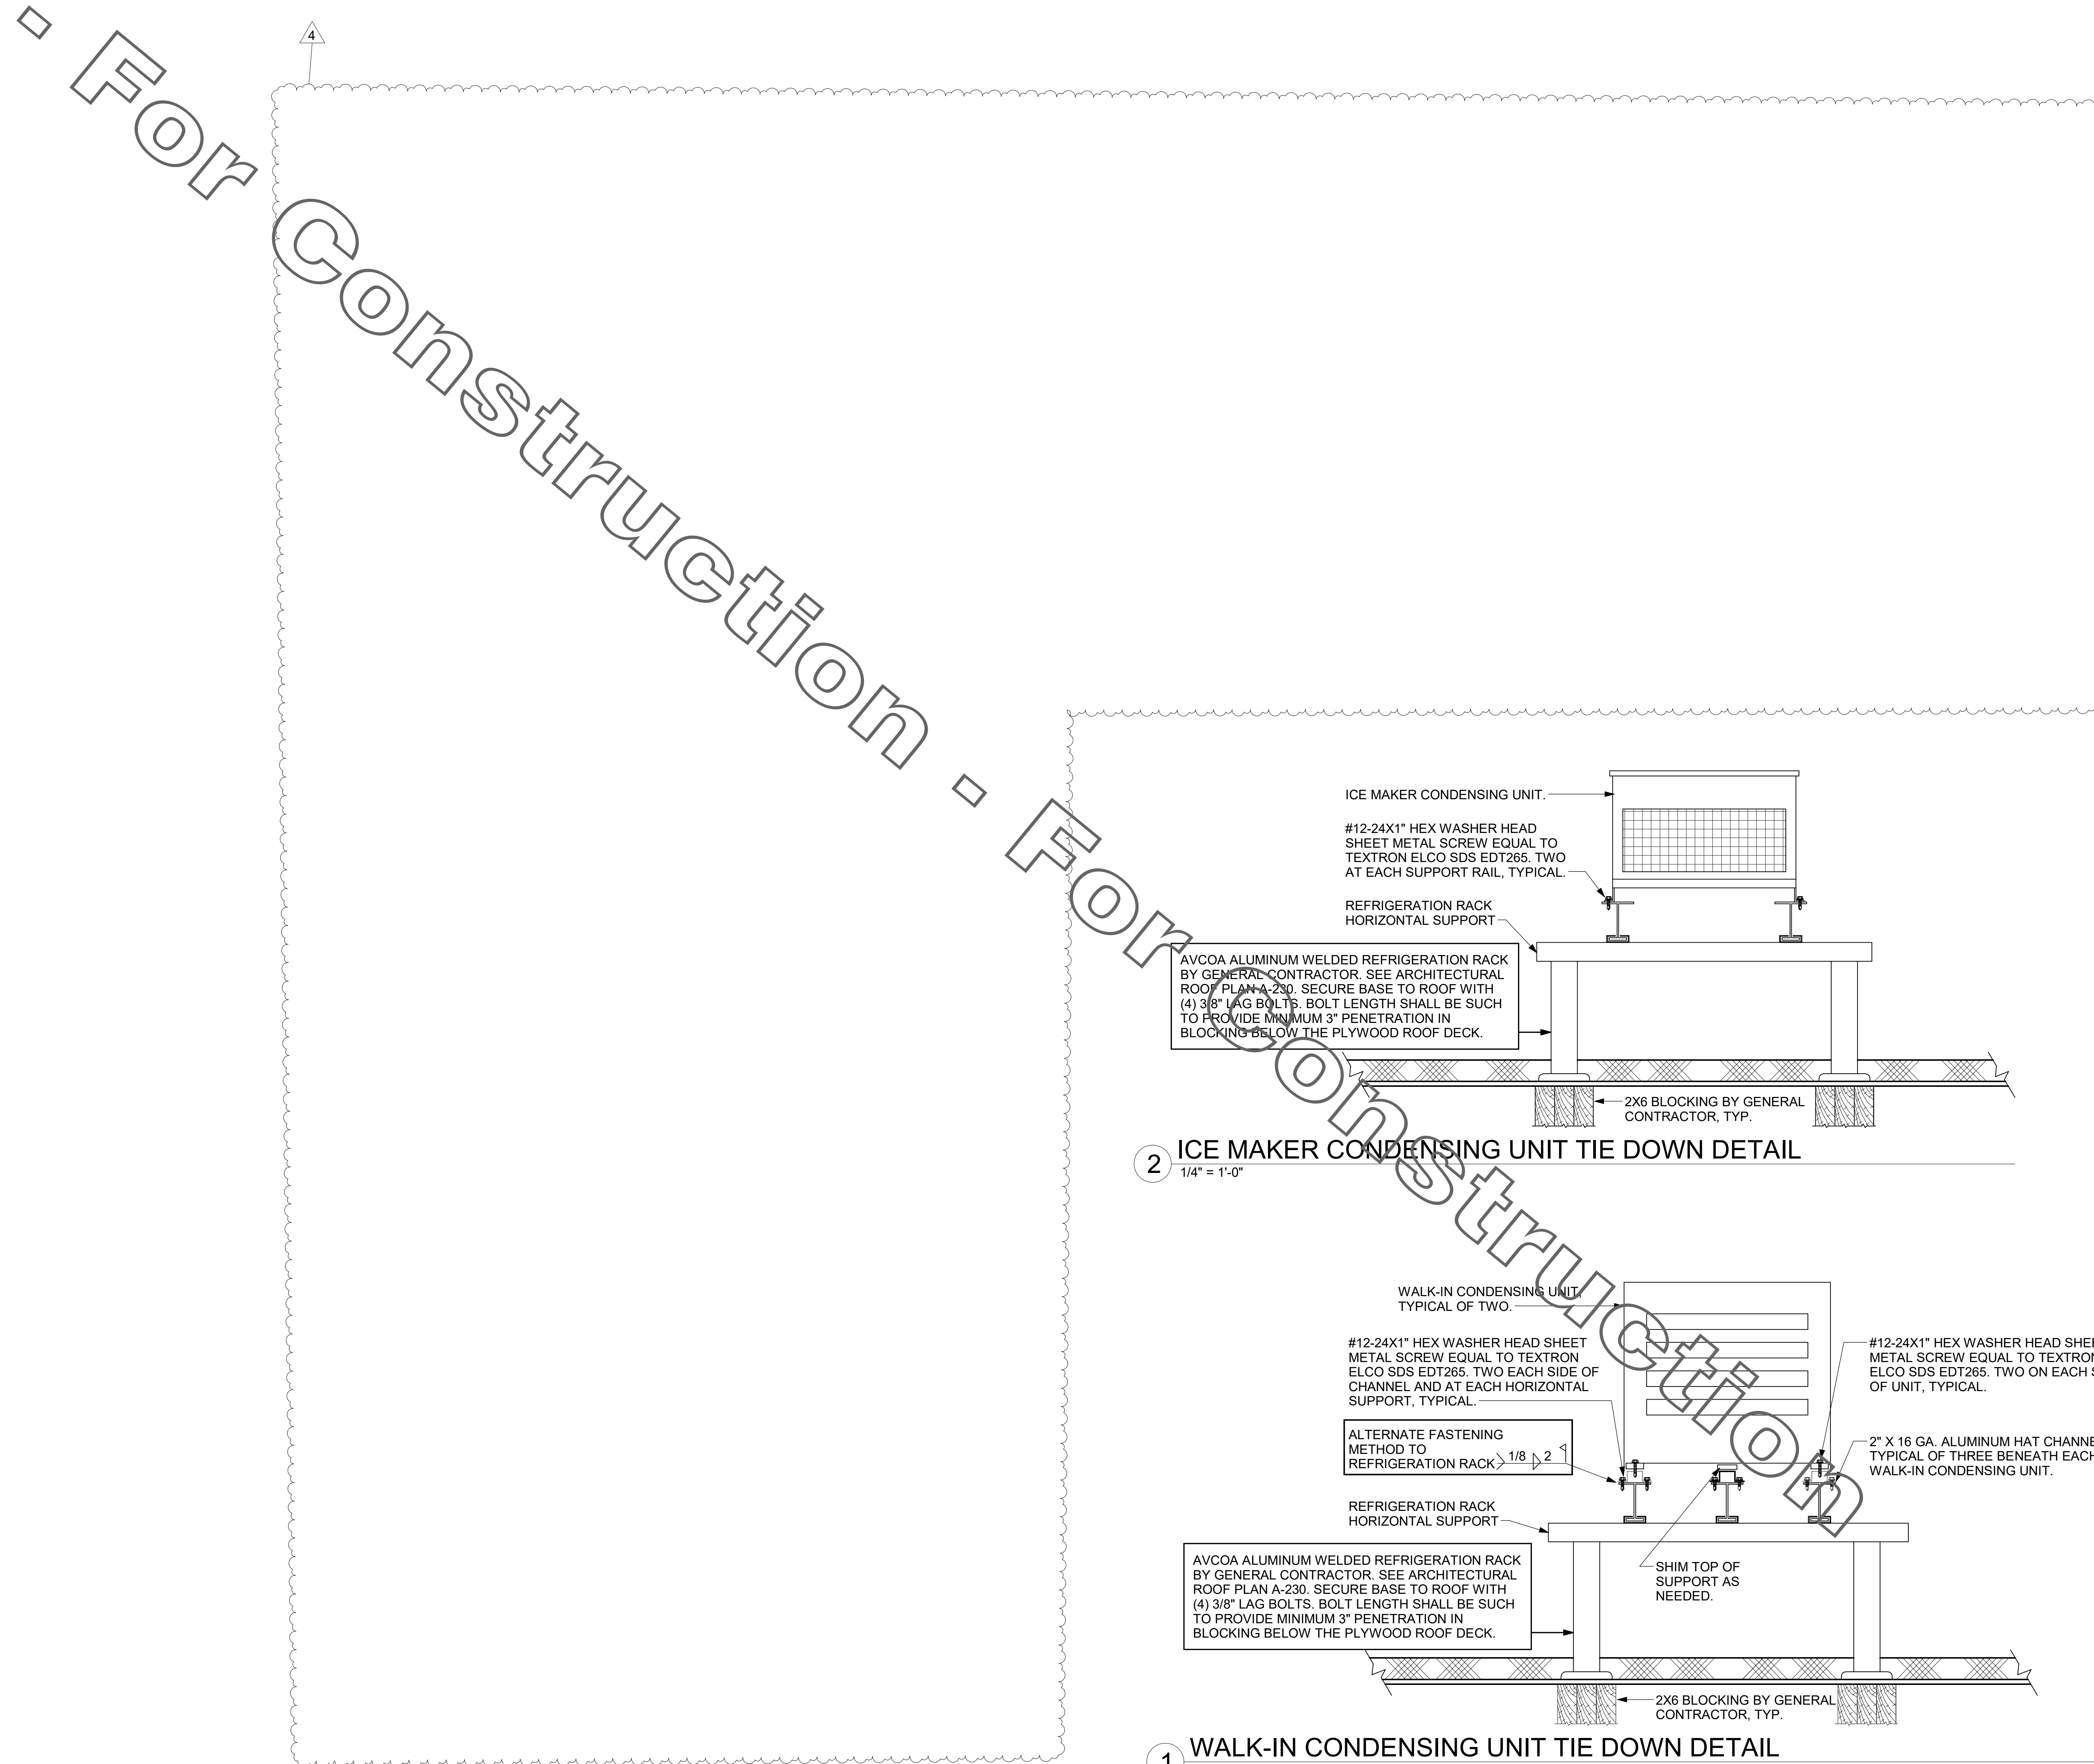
- For Construction - For Construction

4

ICE MAKER CONDENSING UNIT.

#12-24X1" HEX WASHER HEAD SHEET METAL SCREW EQUAL TO TEXTRON ELCO SDS EDT265. TWO AT EACH SUPPORT RAIL, TYPICAL.

REFRIGERATION RACK HORIZONTAL SUPPORT

AVCOA ALUMINUM WELDED REFRIGERATION RACK BY GENERAL CONTRACTOR. SEE ARCHITECTURAL ROOF PLAN A-230. SECURE BASE TO ROOF WITH (4) 3/8" LAG BOLTS. BOLT LENGTH SHALL BE SUCH TO PROVIDE MINIMUM 3" PENETRATION IN BLOCKING BELOW THE PLYWOOD ROOF DECK.

2X6 BLOCKING BY GENERAL CONTRACTOR, TYP.

2 ICE MAKER CONDENSING UNIT TIE DOWN DETAIL
1/4" = 1'-0"

WALK-IN CONDENSING UNIT, TYPICAL OF TWO.

#12-24X1" HEX WASHER HEAD SHEET METAL SCREW EQUAL TO TEXTRON ELCO SDS EDT265. TWO EACH SIDE OF CHANNEL AND AT EACH HORIZONTAL SUPPORT, TYPICAL.

#12-24X1" HEX WASHER HEAD SHE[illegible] METAL SCREW EQUAL TO TEXTRON ELCO SDS EDT265. TWO ON EACH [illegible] OF UNIT, TYPICAL.

ALTERNATE FASTENING METHOD TO REFRIGERATION RACK 1/8 2

2" X 16 GA. ALUMINUM HAT CHANNE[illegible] TYPICAL OF THREE BENEATH EACH WALK-IN CONDENSING UNIT.

REFRIGERATION RACK HORIZONTAL SUPPORT

SHIM TOP OF SUPPORT AS NEEDED.

AVCOA ALUMINUM WELDED REFRIGERATION RACK BY GENERAL CONTRACTOR. SEE ARCHITECTURAL ROOF PLAN A-230. SECURE BASE TO ROOF WITH (4) 3/8" LAG BOLTS. BOLT LENGTH SHALL BE SUCH TO PROVIDE MINIMUM 3" PENETRATION IN BLOCKING BELOW THE PLYWOOD ROOF DECK.

2X6 BLOCKING BY GENERAL CONTRACTOR, TYP.

1 WALK-IN CONDENSING UNIT TIE DOWN DETAIL